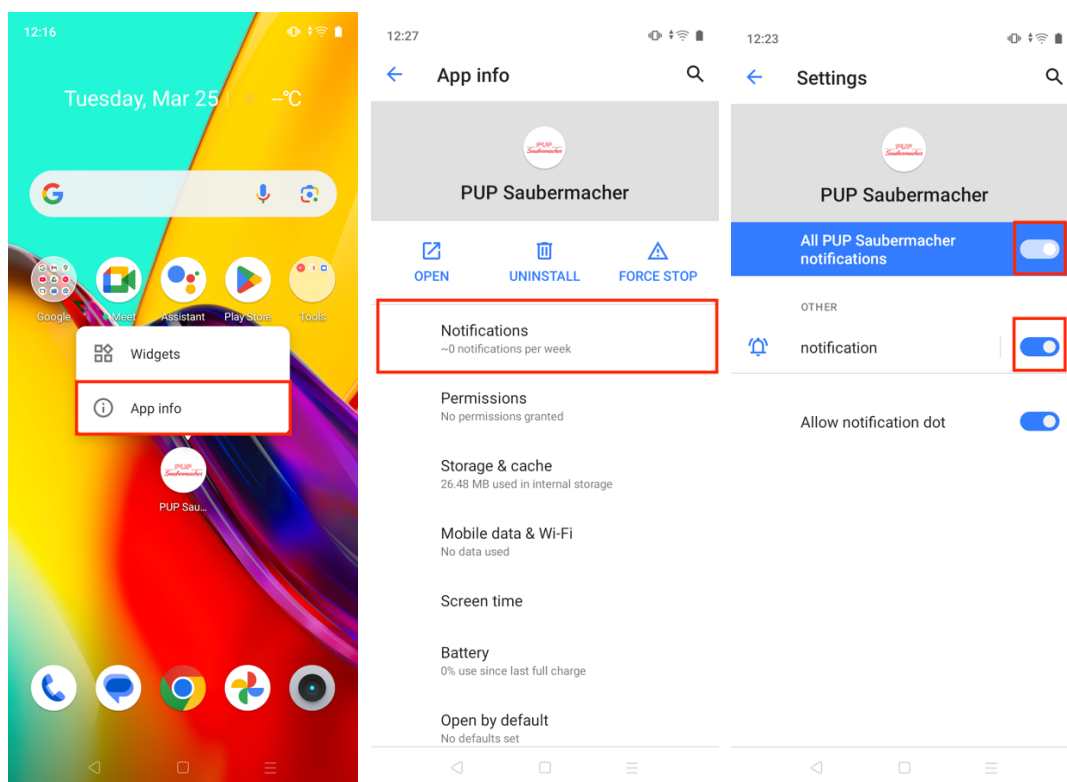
12:16

Tuesday, Mar 25 | --℃

Google Meet Assistant Play Store Tools

Widgets

App info

PUP Saubermacher

PUP Sau...

12:27

App info

PUP Saubermacher

PUP Saubermacher

OPEN UNINSTALL FORCE STOP

Notifications
~0 notifications per week

Permissions
No permissions granted

Storage & cache
26.48 MB used in internal storage

Mobile data & Wi-Fi
No data used

Screen time

Battery
0% use since last full charge

Open by default
No defaults set

12:23

Settings

PUP Saubermacher

PUP Saubermacher

All PUP Saubermacher notifications

OTHER

notification

Allow notification dot